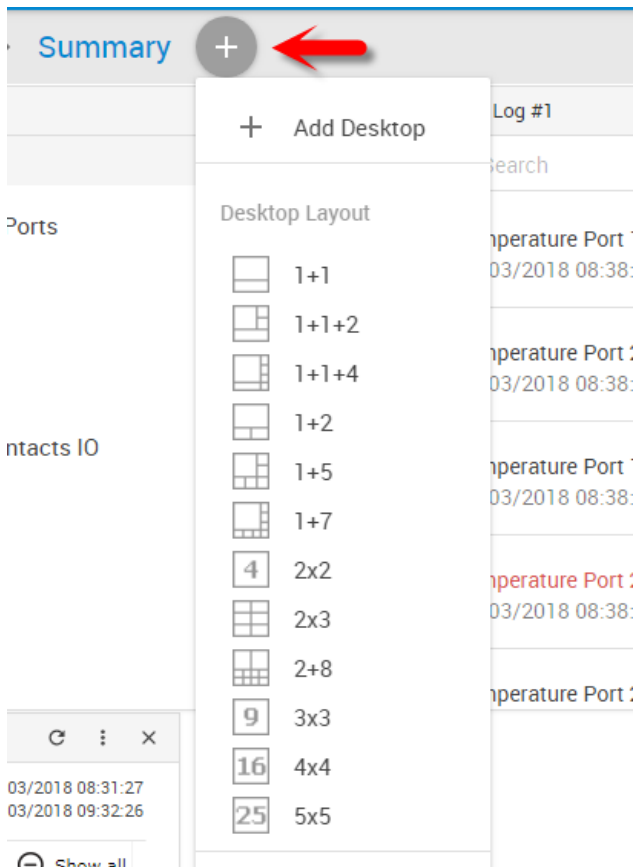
Summary +

Log #1

Search

Ports

ntacts IO

+ Add Desktop

Desktop Layout

1+1

1+1+2

1+1+4

1+2

1+5

1+7

4 2x2

2x3

2+8

9 3x3

16 4x4

25 5x5

nperature Port 1
03/2018 08:38:

nperature Port 2
03/2018 08:38:

nperature Port 1
03/2018 08:38:

nperature Port 2
03/2018 08:38:

nperature Port 2

C ⋮ ×

03/2018 08:31:27
03/2018 09:32:26

Show all